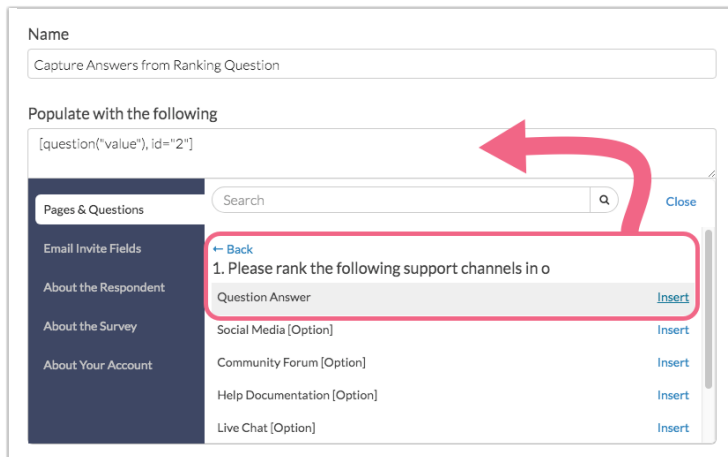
Name

Capture Answers from Ranking Question

Populate with the following

[question("value"), id="2"]

Pages & Questions

Email Invite Fields

About the Respondent

About the Survey

About Your Account

Search

Close

← Back

1. Please rank the following support channels in o

Question Answer Insert

Social Media [Option] Insert

Community Forum [Option] Insert

Help Documentation [Option] Insert

Live Chat [Option] Insert